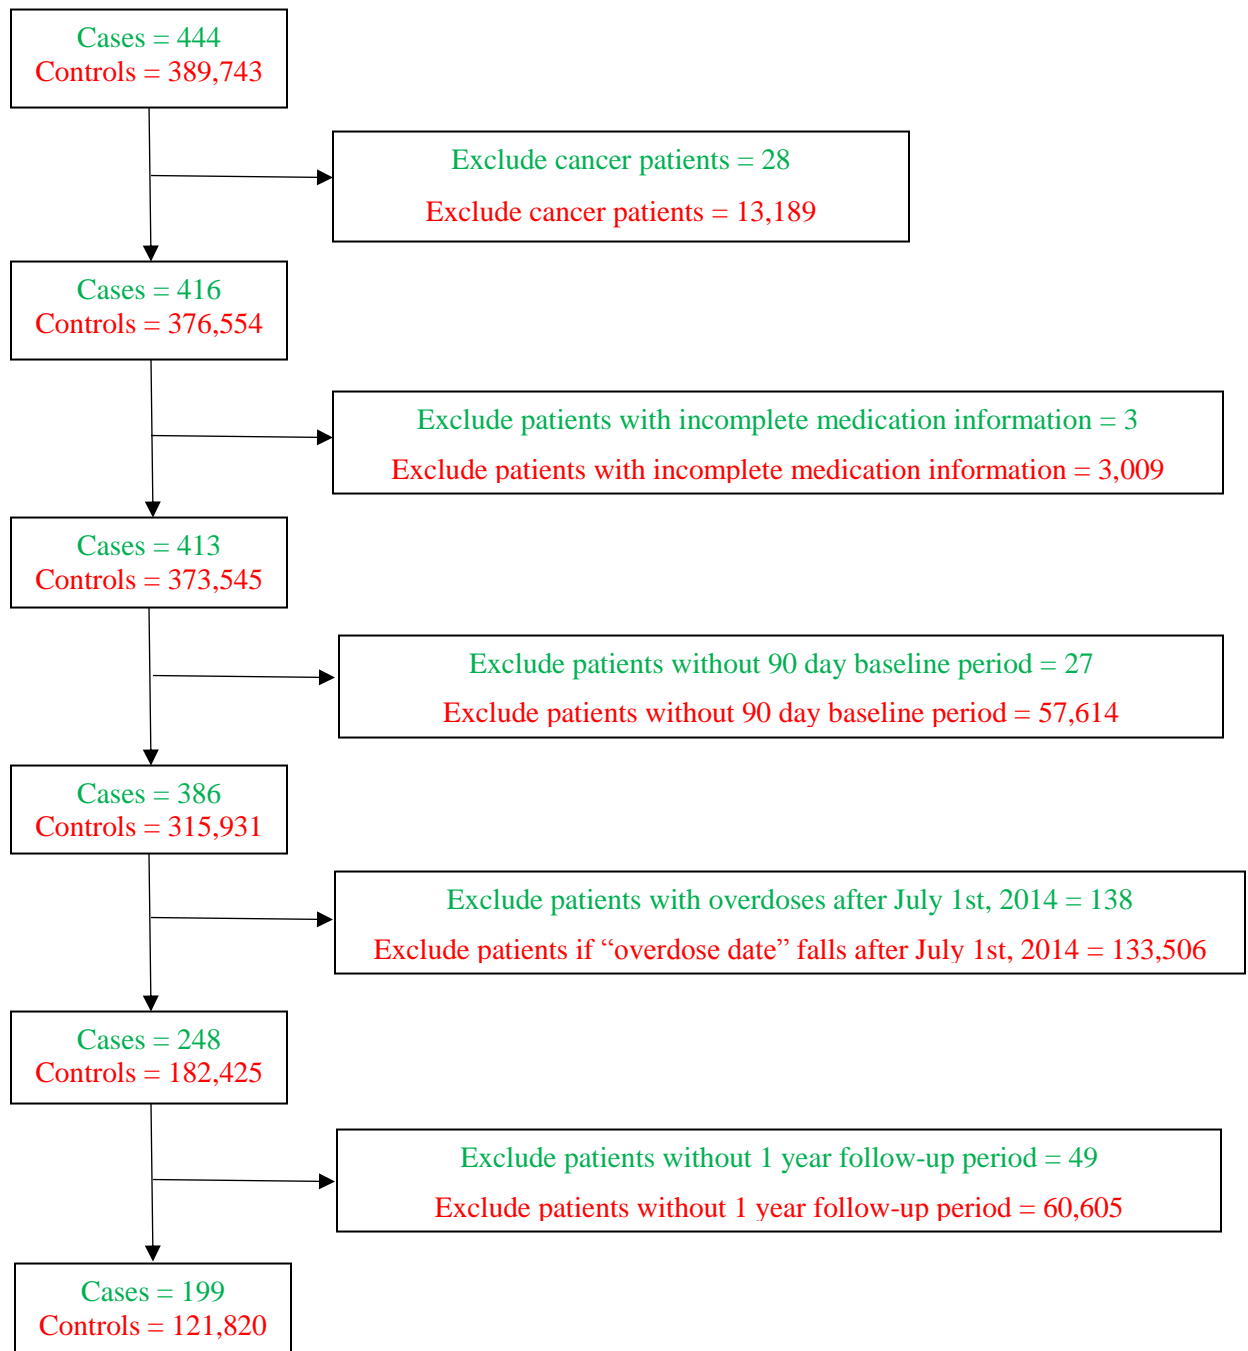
Cases = 444
Controls = 389,743

Exclude cancer patients = 28
Exclude cancer patients = 13,189

Cases = 416
Controls = 376,554

Exclude patients with incomplete medication information = 3
Exclude patients with incomplete medication information = 3,009

Cases = 413
Controls = 373,545

Exclude patients without 90 day baseline period = 27
Exclude patients without 90 day baseline period = 57,614

Cases = 386
Controls = 315,931

Exclude patients with overdoses after July 1st, 2014 = 138
Exclude patients if “overdose date” falls after July 1st, 2014 = 133,506

Cases = 248
Controls = 182,425

Exclude patients without 1 year follow-up period = 49
Exclude patients without 1 year follow-up period = 60,605

Cases = 199
Controls = 121,820